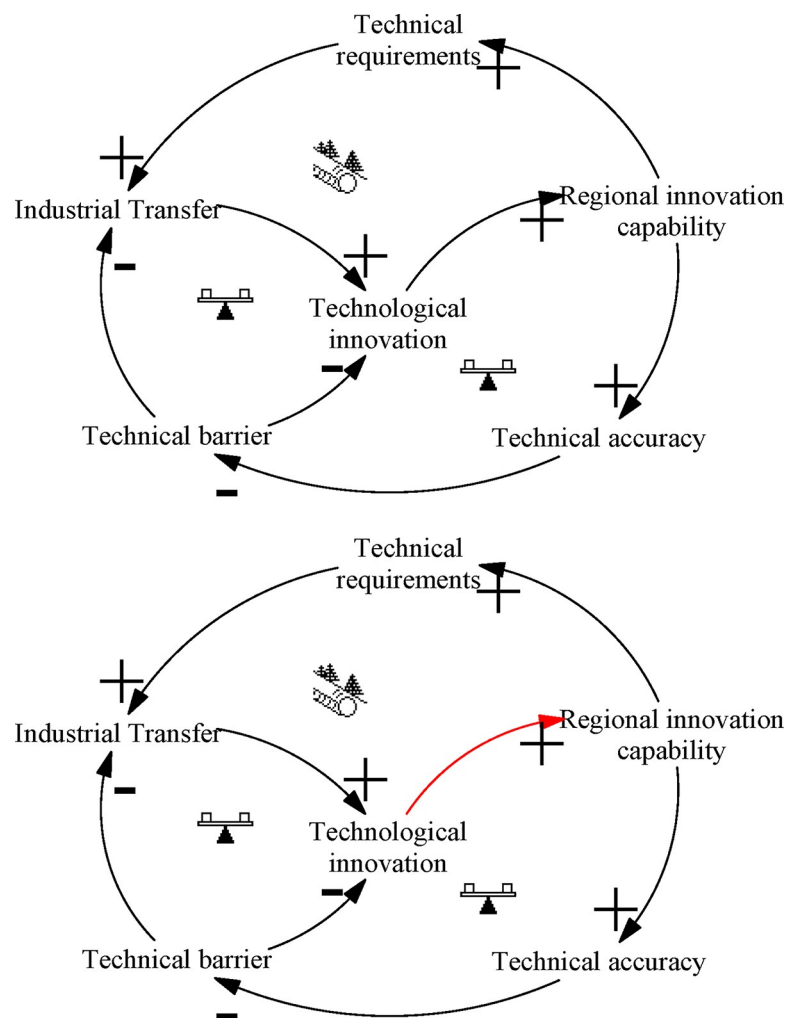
Technical requirements
+
+
Industrial Transfer
Regional innovation capability
+
+
-
Technological innovation
-
+
Technical barrier
Technical accuracy
-

Technical requirements
+
+
Industrial Transfer
Regional innovation capability
+
+
-
Technological innovation
-
+
Technical barrier
Technical accuracy
-